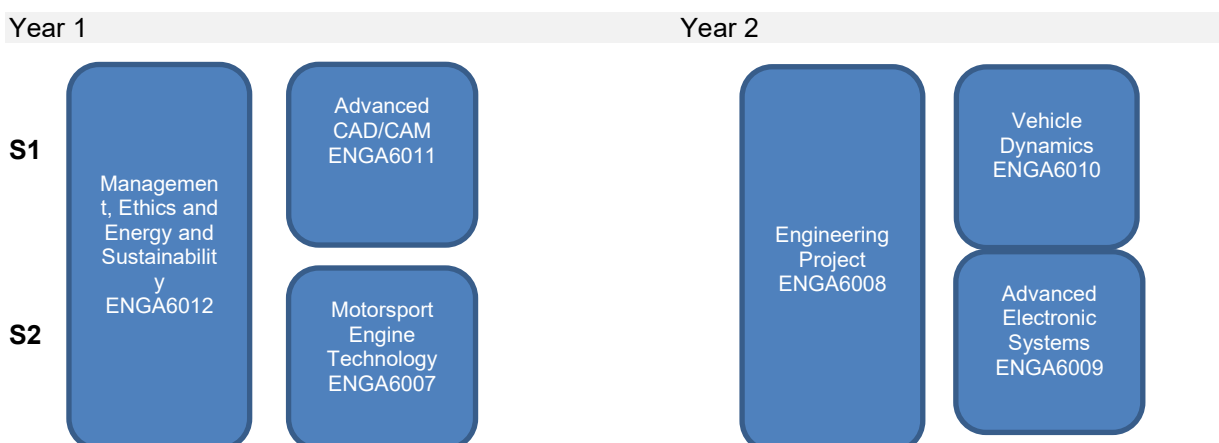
Year 1

S1

S2

Managemen t, Ethics and Energy and Sustainabilit y ENGA6012

Advanced CAD/CAM ENGA6011

Motorsport Engine Technology ENGA6007

Year 2

Engineering Project ENGA6008

Vehicle Dynamics ENGA6010

Advanced Electronic Systems ENGA6009